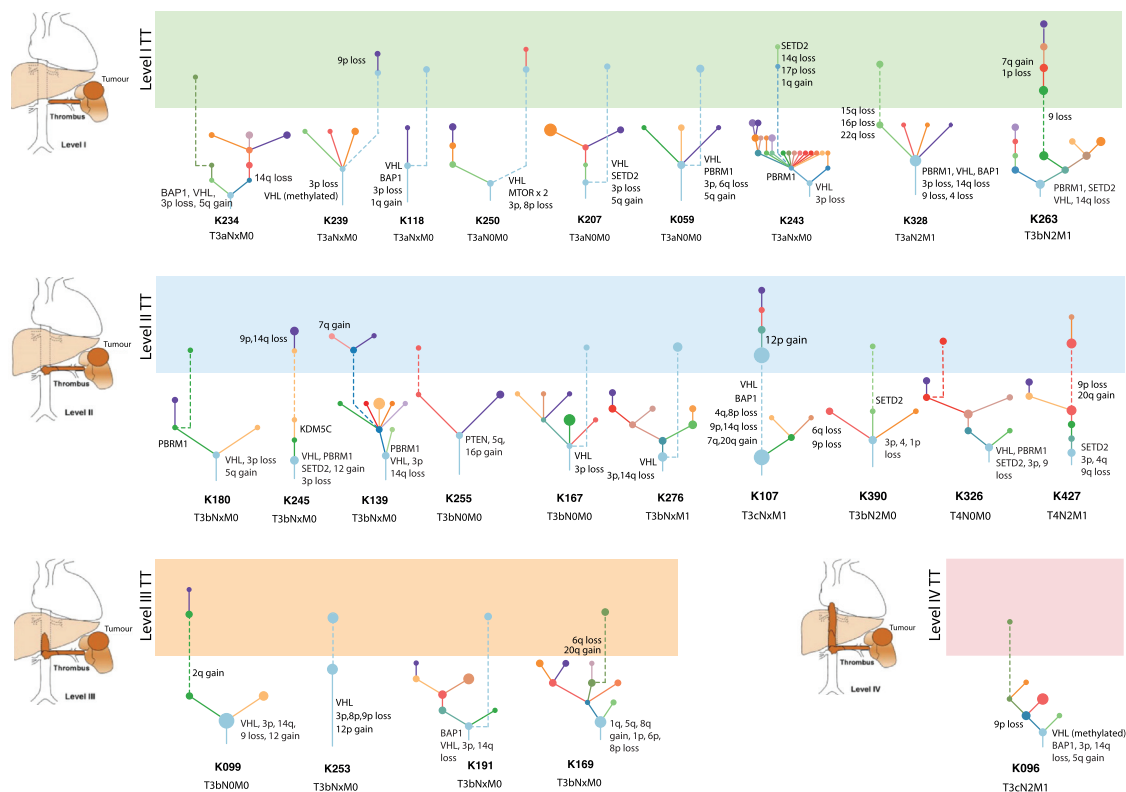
Tumour
Thrombus
Level I
Level I TT

9p loss
SETD2
14q loss
17p loss
1q gain
7q gain
1p loss
15q loss
16p loss
22q loss
9 loss
14q loss
BAP1, VHL, 3p loss, 5q gain
3p loss
VHL (methylated)
VHL
BAP1
3p loss
1q gain
VHL
MTOR x 2
3p, 8p loss
VHL
SETD2
3p loss
5q gain
VHL
PBRM1
3p, 6q loss
5q gain
PBRM1
VHL
3p loss
PBRM1, VHL, BAP1
3p loss, 14q loss
9 loss, 4 loss
PBRM1, SETD2
VHL, 14q loss

K234
T3aNxM0
K239
T3aNxM0
K118
T3aNxM0
K250
T3aN0M0
K207
T3aN0M0
K059
T3aN0M0
K243
T3aNxM0
K328
T3aN2M1
K263
T3bN2M1

Tumour
Thrombus
Level II
Level II TT

9p,14q loss
7q gain
12p gain
PBRM1
KDM5C
VHL, 3p loss
5q gain
VHL, PBRM1
SETD2, 12 gain
3p loss
PBRM1
VHL, 3p
14q loss
PTEN, 5q,
16p gain
VHL
3p loss
VHL
3p,14q loss
VHL
BAP1
4q,8p loss
9p,14q loss
7q,20q gain
SETD2
6q loss
9p loss
3p, 4, 1p
loss
VHL, PBRM1
SETD2, 3p, 9
loss
9p loss
20q gain
SETD2
3p, 4q
9q loss

K180
T3bNxM0
K245
T3bNxM0
K139
T3bNxM0
K255
T3bN0M0
K167
T3bN0M0
K276
T3bNxM1
K107
T3cNxM1
K390
T3bN2M0
K326
T4N0M0
K427
T4N2M1

Tumour
Thrombus
Level III
Level III TT

2q gain
VHL, 3p, 14q,
9 loss, 12 gain
VHL
3p,8p,9p loss
12p gain
BAP1
VHL, 3p, 14q
loss
6q loss
20q gain
1q, 5q, 8q
gain, 1p, 6p,
8p loss

K099
T3bN0M0
K253
T3bNxM0
K191
T3bNxM0
K169
T3bNxM0

Tumour
Thrombus
Level IV
Level IV TT

9p loss
VHL (methylated)
BAP1, 3p, 14q
loss, 5q gain

K096
T3cN2M1